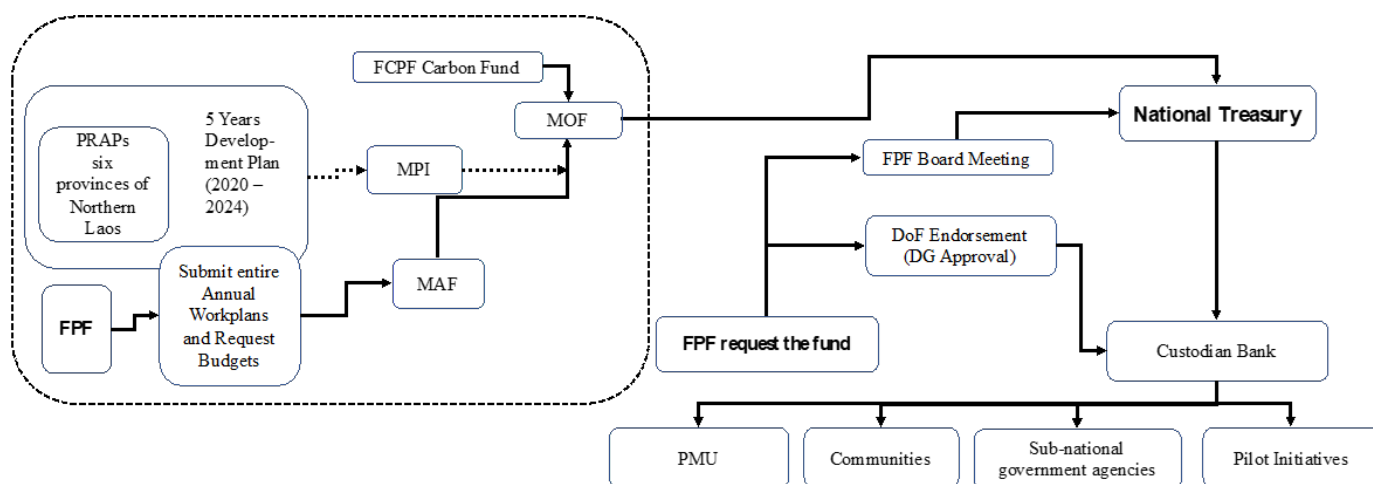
FCPF Carbon Fund

MOF

PRAPs six provinces of Northern Laos

5 Years Development Plan (2020 – 2024)

MPI

FPF

Submit entire Annual Workplans and Request Budgets

MAF

National Treasury

FPF Board Meeting

DoF Endorsement (DG Approval)

FPF request the fund

Custodian Bank

PMU

Communities

Sub-national government agencies

Pilot Initiatives